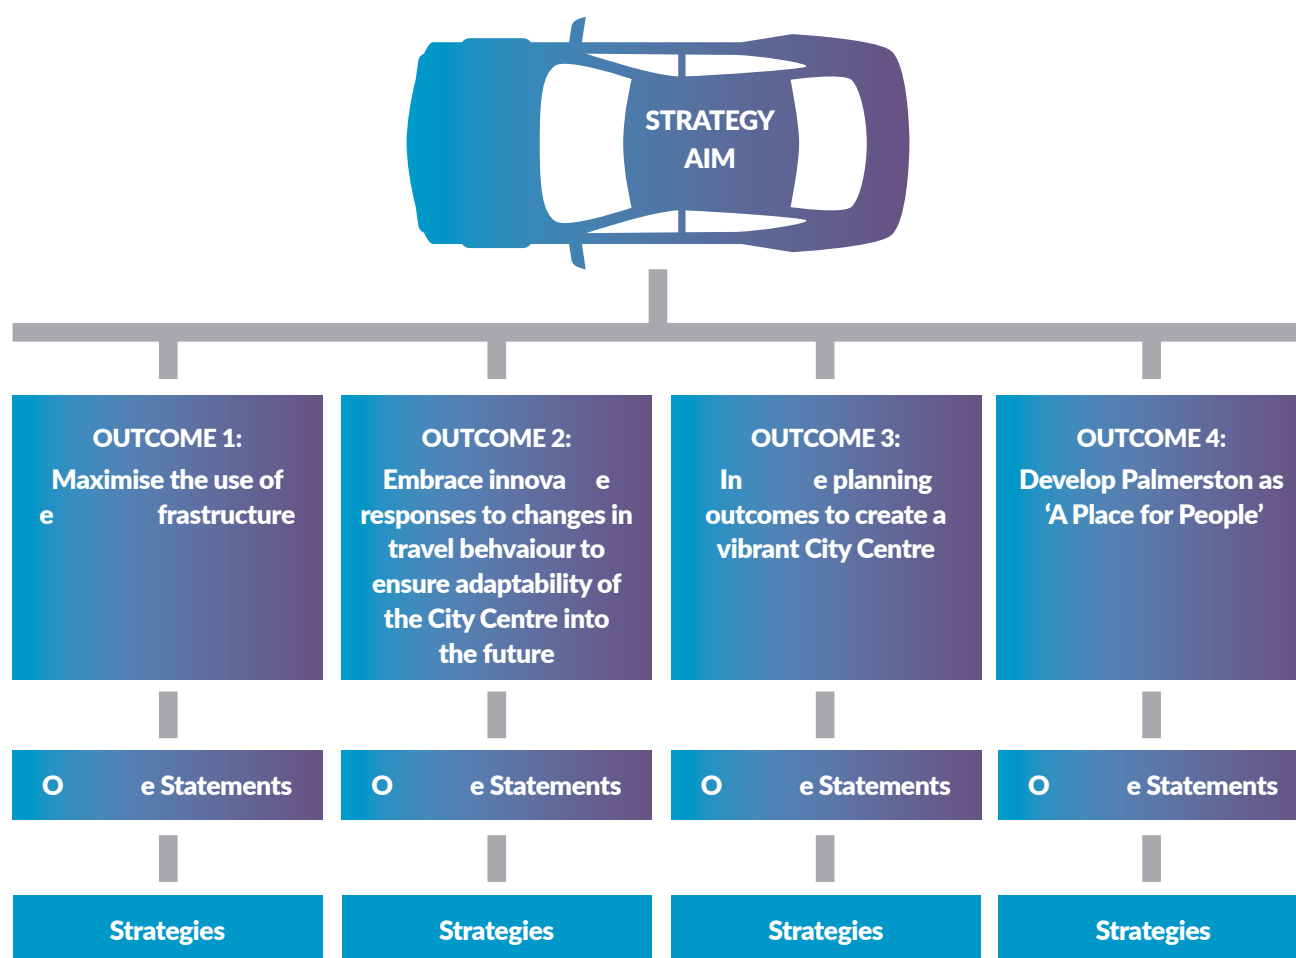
STRATEGY AIM

OUTCOME 1:
Maximise the use of e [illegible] frastructure

OUTCOME 2:
Embrace innova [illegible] e responses to changes in travel behvaiour to ensure adaptability of the City Centre into the future

OUTCOME 3:
In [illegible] e planning outcomes to create a vibrant City Centre

OUTCOME 4:
Develop Palmerston as ‘A Place for People’

O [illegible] e Statements

O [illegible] e Statements

O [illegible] e Statements

O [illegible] e Statements

Strategies

Strategies

Strategies

Strategies